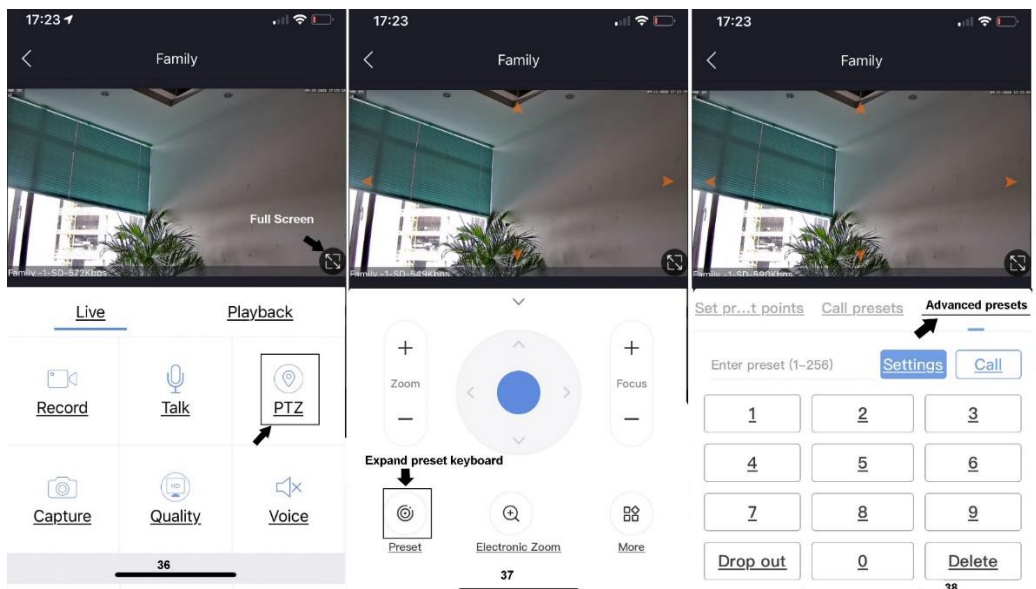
17:23

Family

Full Screen

Family -1-SD-572Kbps

Live

Playback

Record

Talk

PTZ

Capture

Quality

Voice

36

17:23

Family

Family -1-SD-549Kbps

Zoom

Focus

Expand preset keyboard

Preset

Electronic Zoom

More

37

17:23

Family

Family -1-SD-590Kbps

Set pr…t points

Call presets

Advanced presets

Enter preset (1–256)

Settings

Call

1

2

3

4

5

6

7

8

9

Drop out

0

Delete

38